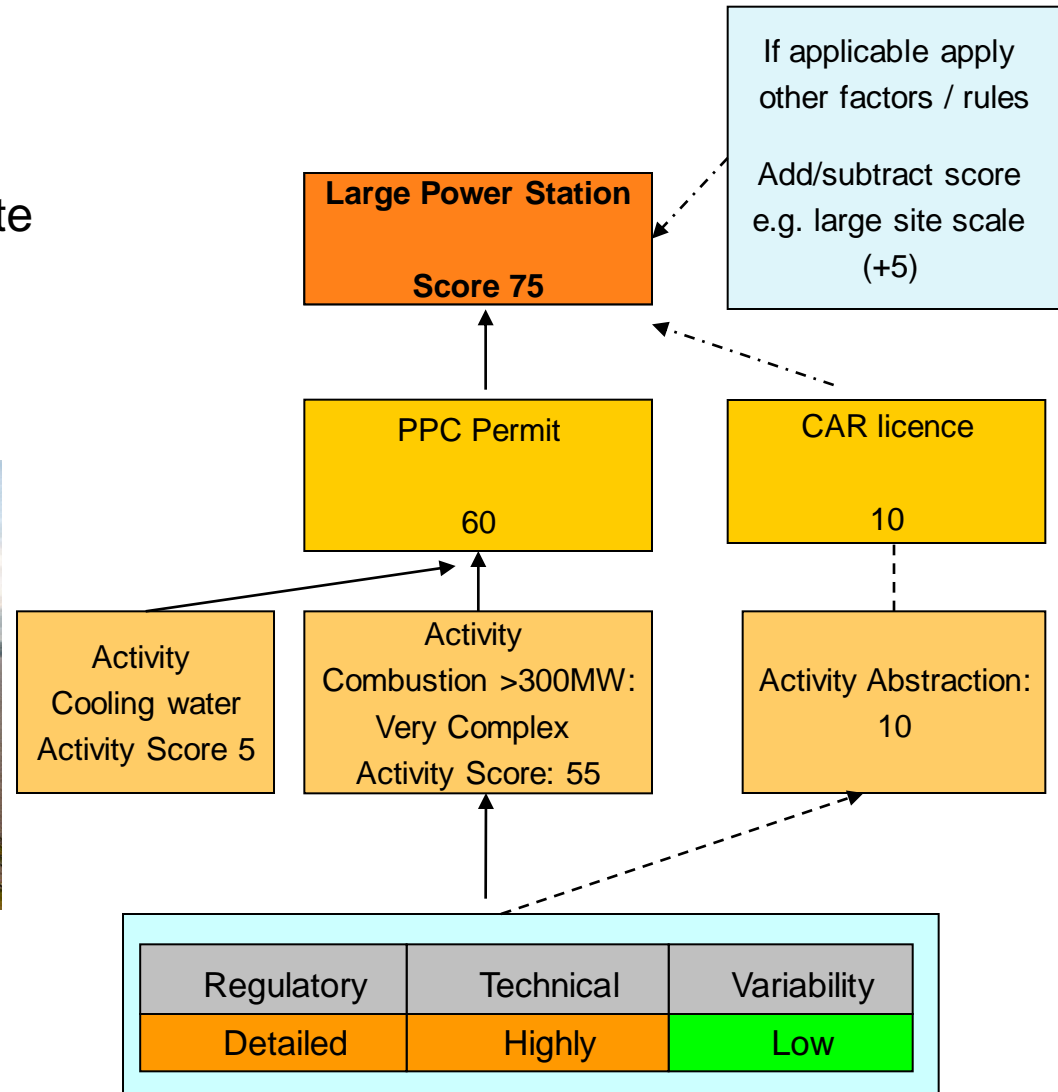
te

If applicable apply other factors / rules

Add/subtract score e.g. large site scale (+5)

**Large Power Station**

**Score 75**

PPC Permit

60

CAR licence

10

Activity
Cooling water
Activity Score 5

Activity
Combustion >300MW:
Very Complex
Activity Score: 55

Activity Abstraction:
10

| Regulatory | Technical | Variability |
|---|---|---|
| Detailed | Highly | Low |